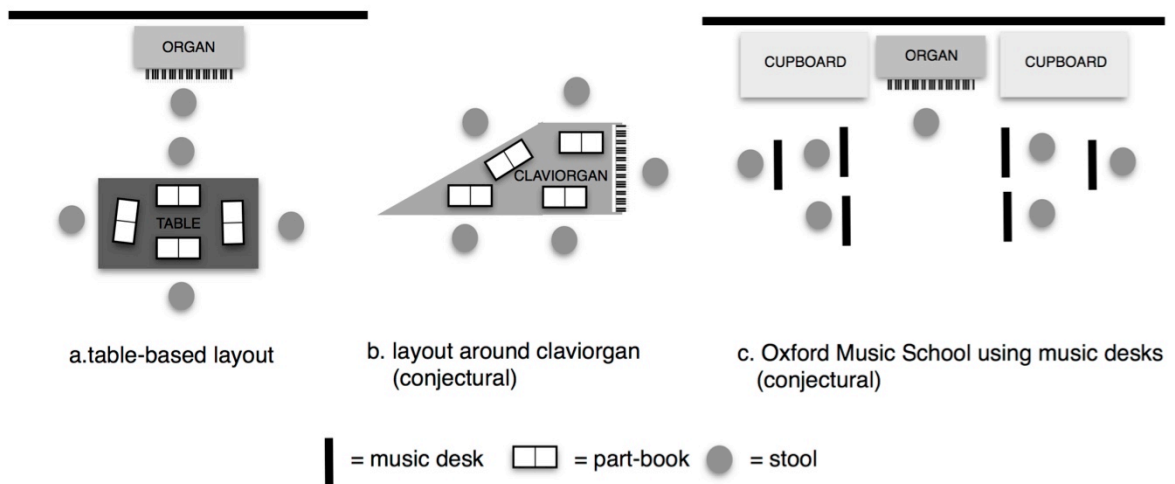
ORGAN

TABLE

CLAVIORGAN

CUPBOARD

ORGAN

CUPBOARD

a.table-based layout

b. layout around claviorgan (conjectural)

c. Oxford Music School using music desks (conjectural)

= music desk = part-book = stool